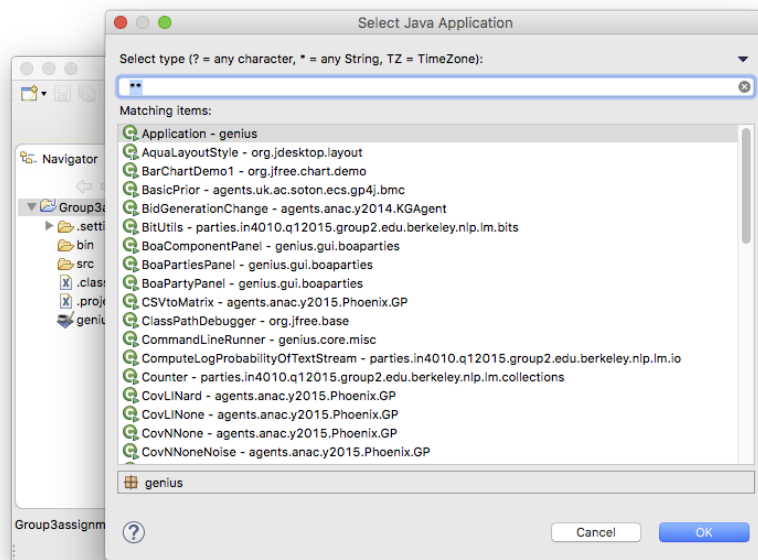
Navigator

Group3a

.setti

bin

src

.class

.proje

geniu

Group3assignm

Select Java Application

Select type (? = any character, * = any String, TZ = TimeZone):

**

Matching items:

Application - genius
AquaLayoutStyle - org.jdesktop.layout
BarChartDemo1 - org.jfree.chart.demo
BasicPrior - agents.uk.ac.soton.ecs.gp4j.bmc
BidGenerationChange - agents.anac.y2014.KGAgent
BitUtils - parties.in4010.q12015.group2.edu.berkeley.nlp.lm.bits
BoaComponentPanel - genius.gui.boaparties
BoaPartiesPanel - genius.gui.boaparties
BoaPartyPanel - genius.gui.boaparties
CSVtoMatrix - agents.anac.y2015.Phoenix.GP
ClassPathDebugger - org.jfree.base
CommandLineRunner - genius.core.misc
ComputeLogProbabilityOfTextStream - parties.in4010.q12015.group2.edu.berkeley.nlp.lm.io
Counter - parties.in4010.q12015.group2.edu.berkeley.nlp.lm.collections
CovLINard - agents.anac.y2015.Phoenix.GP
CovLINone - agents.anac.y2015.Phoenix.GP
CovNNone - agents.anac.y2015.Phoenix.GP
CovNNoneNoise - agents.anac.y2015.Phoenix.GP

genius

?

Cancel

OK